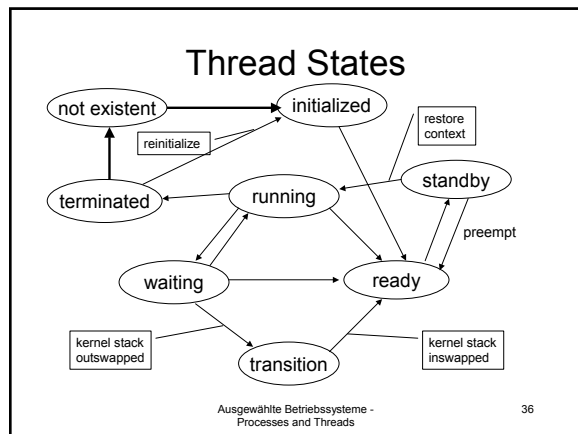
Thread States

not existent

initialized

reinitialize

restore context

terminated

running

standby

preempt

waiting

ready

kernel stack outswapped

transition

kernel stack inswapped

Ausgewählte Betriebssysteme - Processes and Threads

36